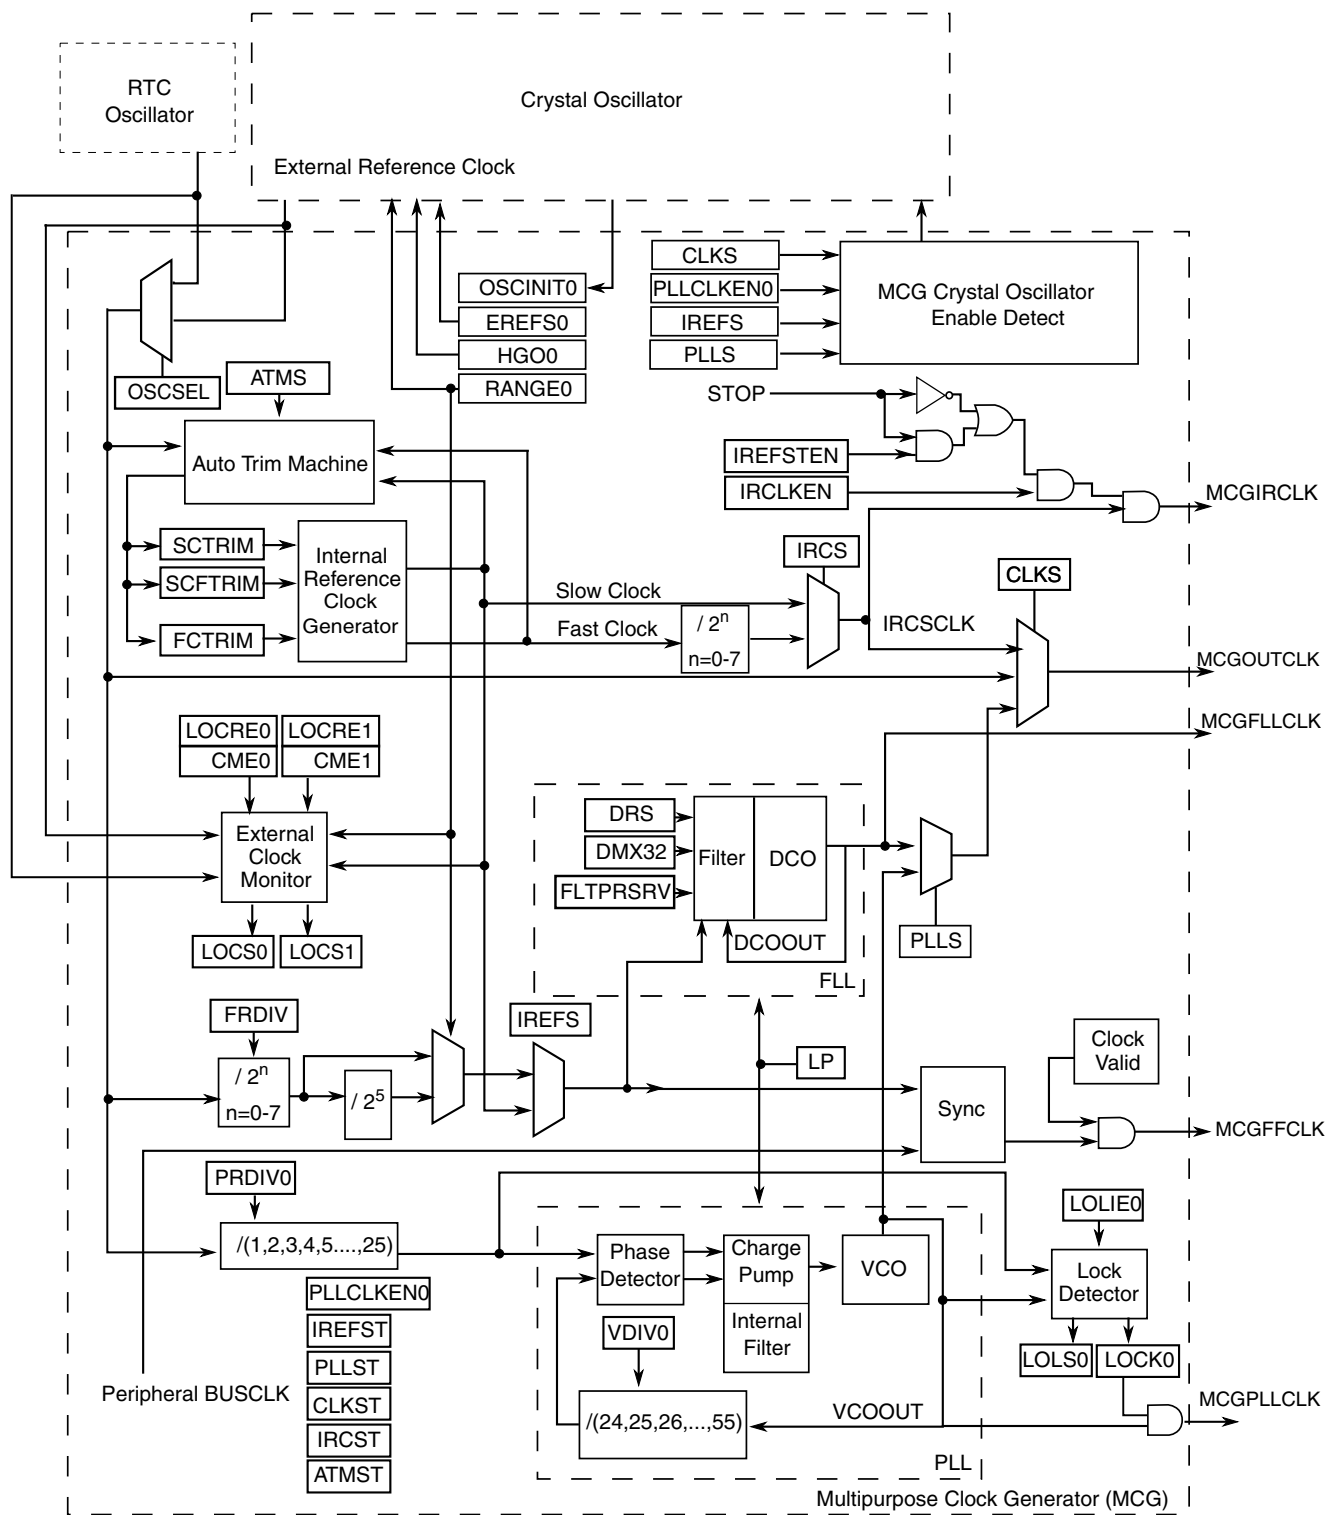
RTC Oscillator

Crystal Oscillator

External Reference Clock

OSCINIT0
EREFS0
HGO0
RANGE0

CLKS
PLLCLKEN0
IREFS
PLLS

MCG Crystal Oscillator Enable Detect

STOP

IREFSTEN
IRCLKEN

MCGIRCLK

OSCSEL
ATMS

Auto Trim Machine

SCTRIM
SCFTRIM
FCTRIM

Internal Reference Clock Generator

IRCS
CLKS

Slow Clock
Fast Clock
/ $2^n$
n=0-7

IRCSCLK

MCGOUTCLK
MCGFLLCLK

LOCRE0
CME0
LOCRE1
CME1

External Clock Monitor

LOCS0
LOCS1

DRS
DMX32
FLTPRSRV

Filter
DCO
DCOOUT
FLL

PLLS

FRDIV
/ $2^n$
n=0-7
/ $2^5$

IREFS

LP

Clock Valid

Sync

MCGFFCLK

PRDIV0
/(1,2,3,4,5....,25)

LOLIE0

Phase Detector
Charge Pump
Internal Filter
VCO

Lock Detector

LOLS0
LOCK0

PLLCLKEN0
IREFST
PLLST
CLKST
IRCST
ATMST

VDIV0
/(24,25,26,...,55)
VCOOUT

MCGPLLCLK

Peripheral BUSCLK

PLL

Multipurpose Clock Generator (MCG)